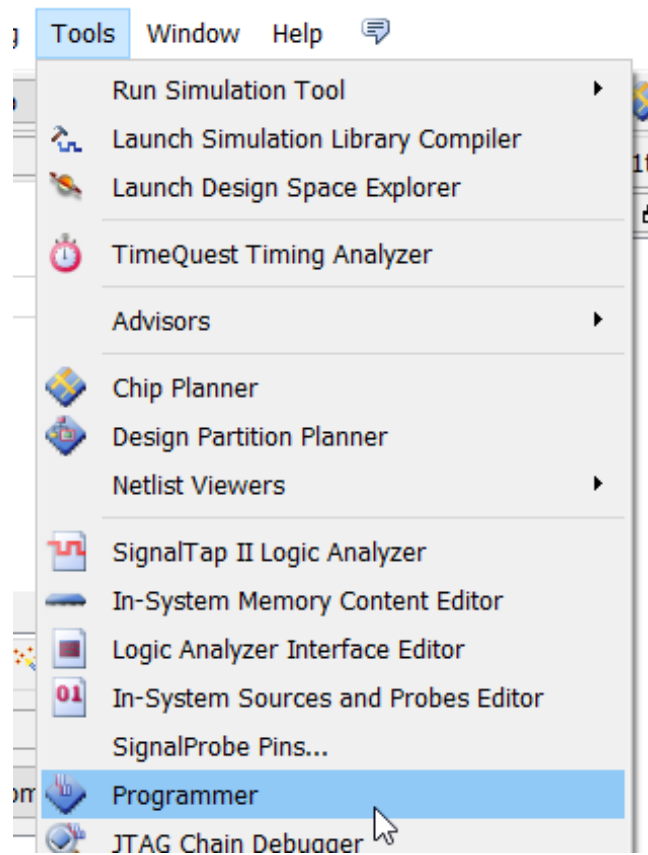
g Tools Window Help

Run Simulation Tool
Launch Simulation Library Compiler
Launch Design Space Explorer

TimeQuest Timing Analyzer

Advisors

Chip Planner
Design Partition Planner
Netlist Viewers

SignalTap II Logic Analyzer
In-System Memory Content Editor
Logic Analyzer Interface Editor
01 In-System Sources and Probes Editor
SignalProbe Pins...

Programmer
JTAG Chain Debugger